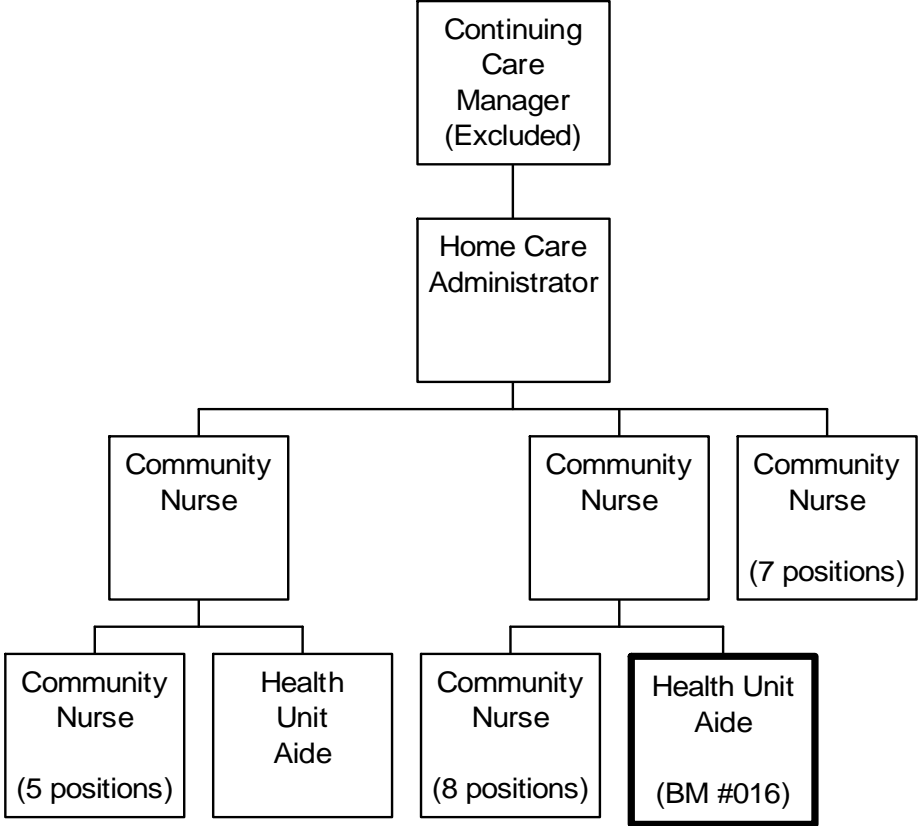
Continuing Care Manager (Excluded)

Home Care Administrator

Community Nurse

Community Nurse

Community Nurse

(7 positions)

Community Nurse

(5 positions)

Health Unit Aide

Community Nurse

(8 positions)

Health Unit Aide

(BM #016)